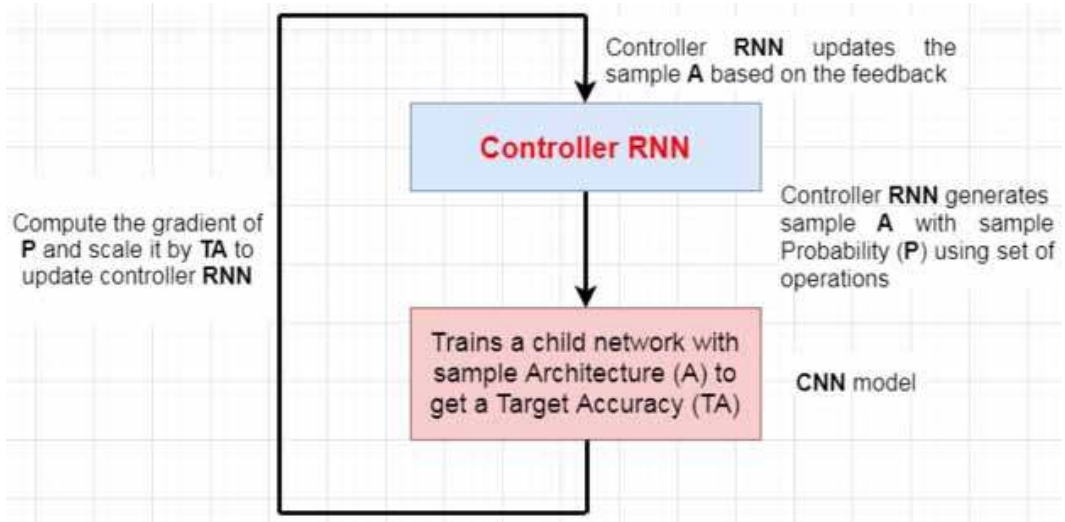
Controller RNN updates the sample A based on the feedback

Controller RNN

Compute the gradient of P and scale it by TA to update controller RNN

Controller RNN generates sample A with sample Probability (P) using set of operations

Trains a child network with sample Architecture (A) to get a Target Accuracy (TA)

CNN model